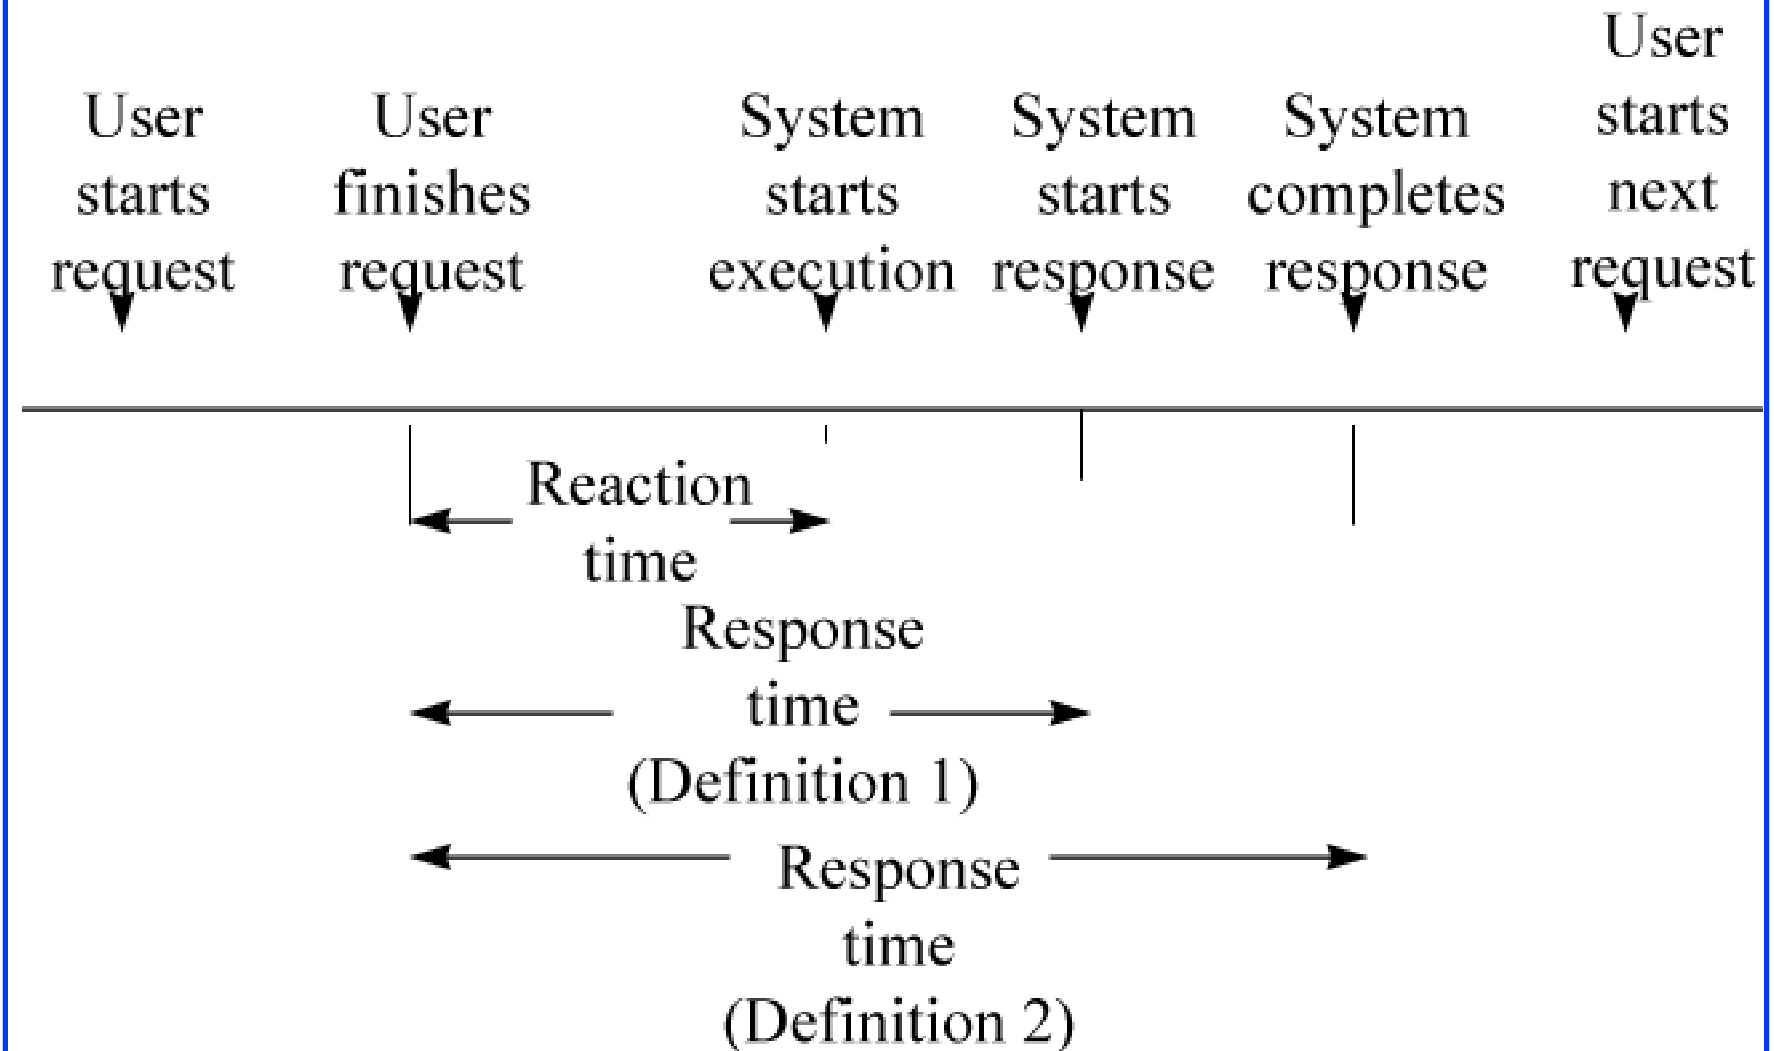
User starts request

User finishes request

System starts execution

System starts response

System completes response

User starts next request

Reaction time

Response time (Definition 1)

Response time (Definition 2)